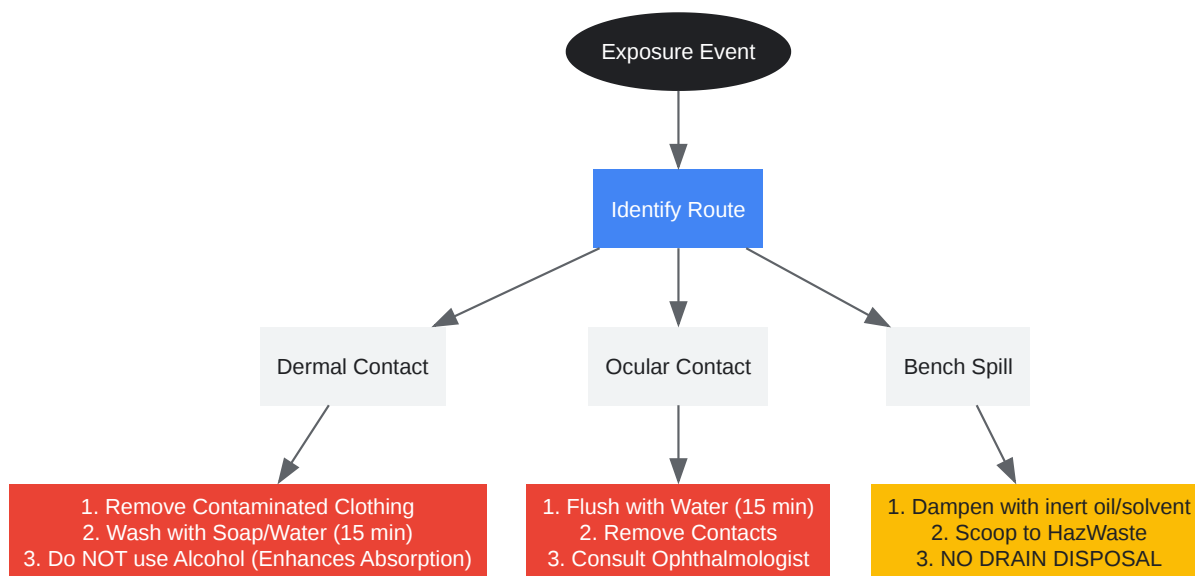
Exposure Event

Identify Route

Dermal Contact

Ocular Contact

Bench Spill

1. Remove Contaminated Clothing
2. Wash with Soap/Water (15 min)
3. Do NOT use Alcohol (Enhances Absorption)

1. Flush with Water (15 min)
2. Remove Contacts
3. Consult Ophthalmologist

1. Dampen with inert oil/solvent
2. Scoop to HazWaste
3. NO DRAIN DISPOSAL